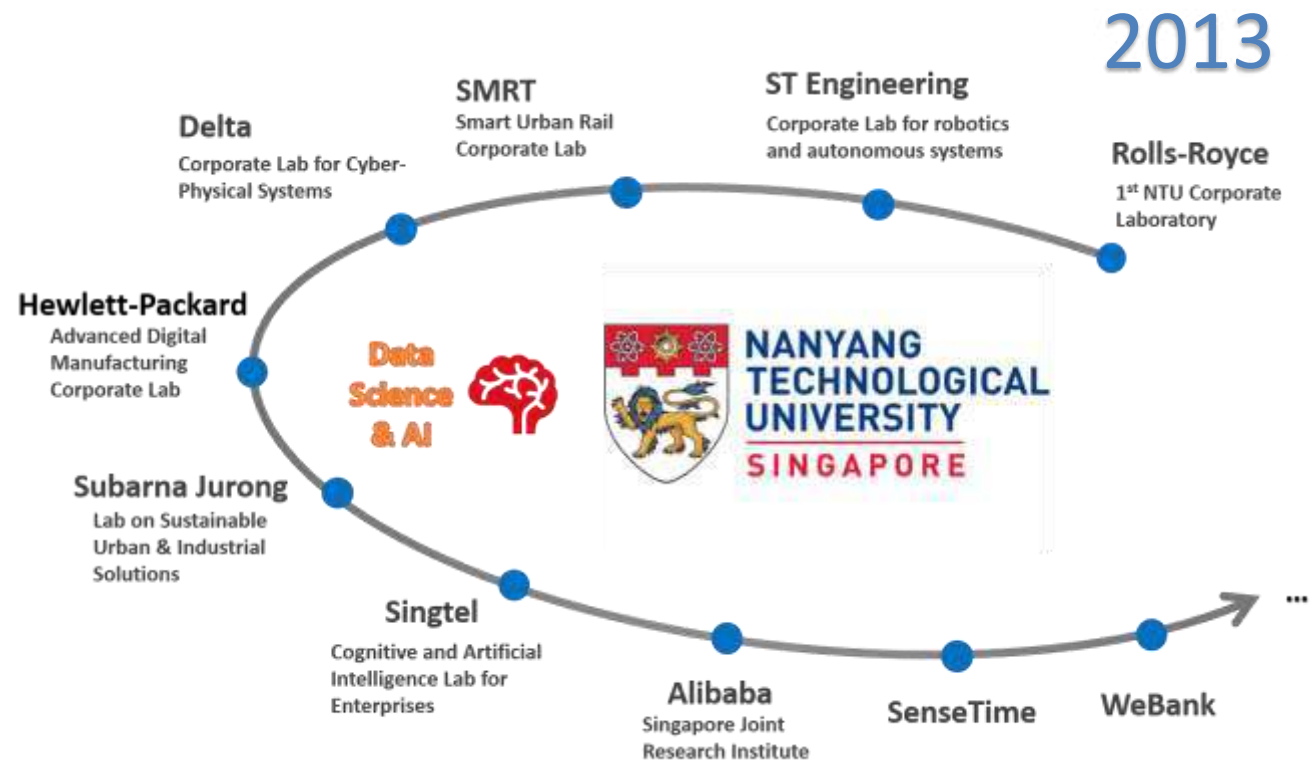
2013

Rolls-Royce
1st NTU Corporate Laboratory

ST Engineering
Corporate Lab for robotics and autonomous systems

SMRT
Smart Urban Rail Corporate Lab

Delta
Corporate Lab for Cyber-Physical Systems

Hewlett-Packard
Advanced Digital Manufacturing Corporate Lab

Data Science & AI

NANYANG TECHNOLOGICAL UNIVERSITY SINGAPORE

Subarna Jurong
Lab on Sustainable Urban & Industrial Solutions

Singtel
Cognitive and Artificial Intelligence Lab for Enterprises

Alibaba
Singapore Joint Research Institute

SenseTime

WeBank

...